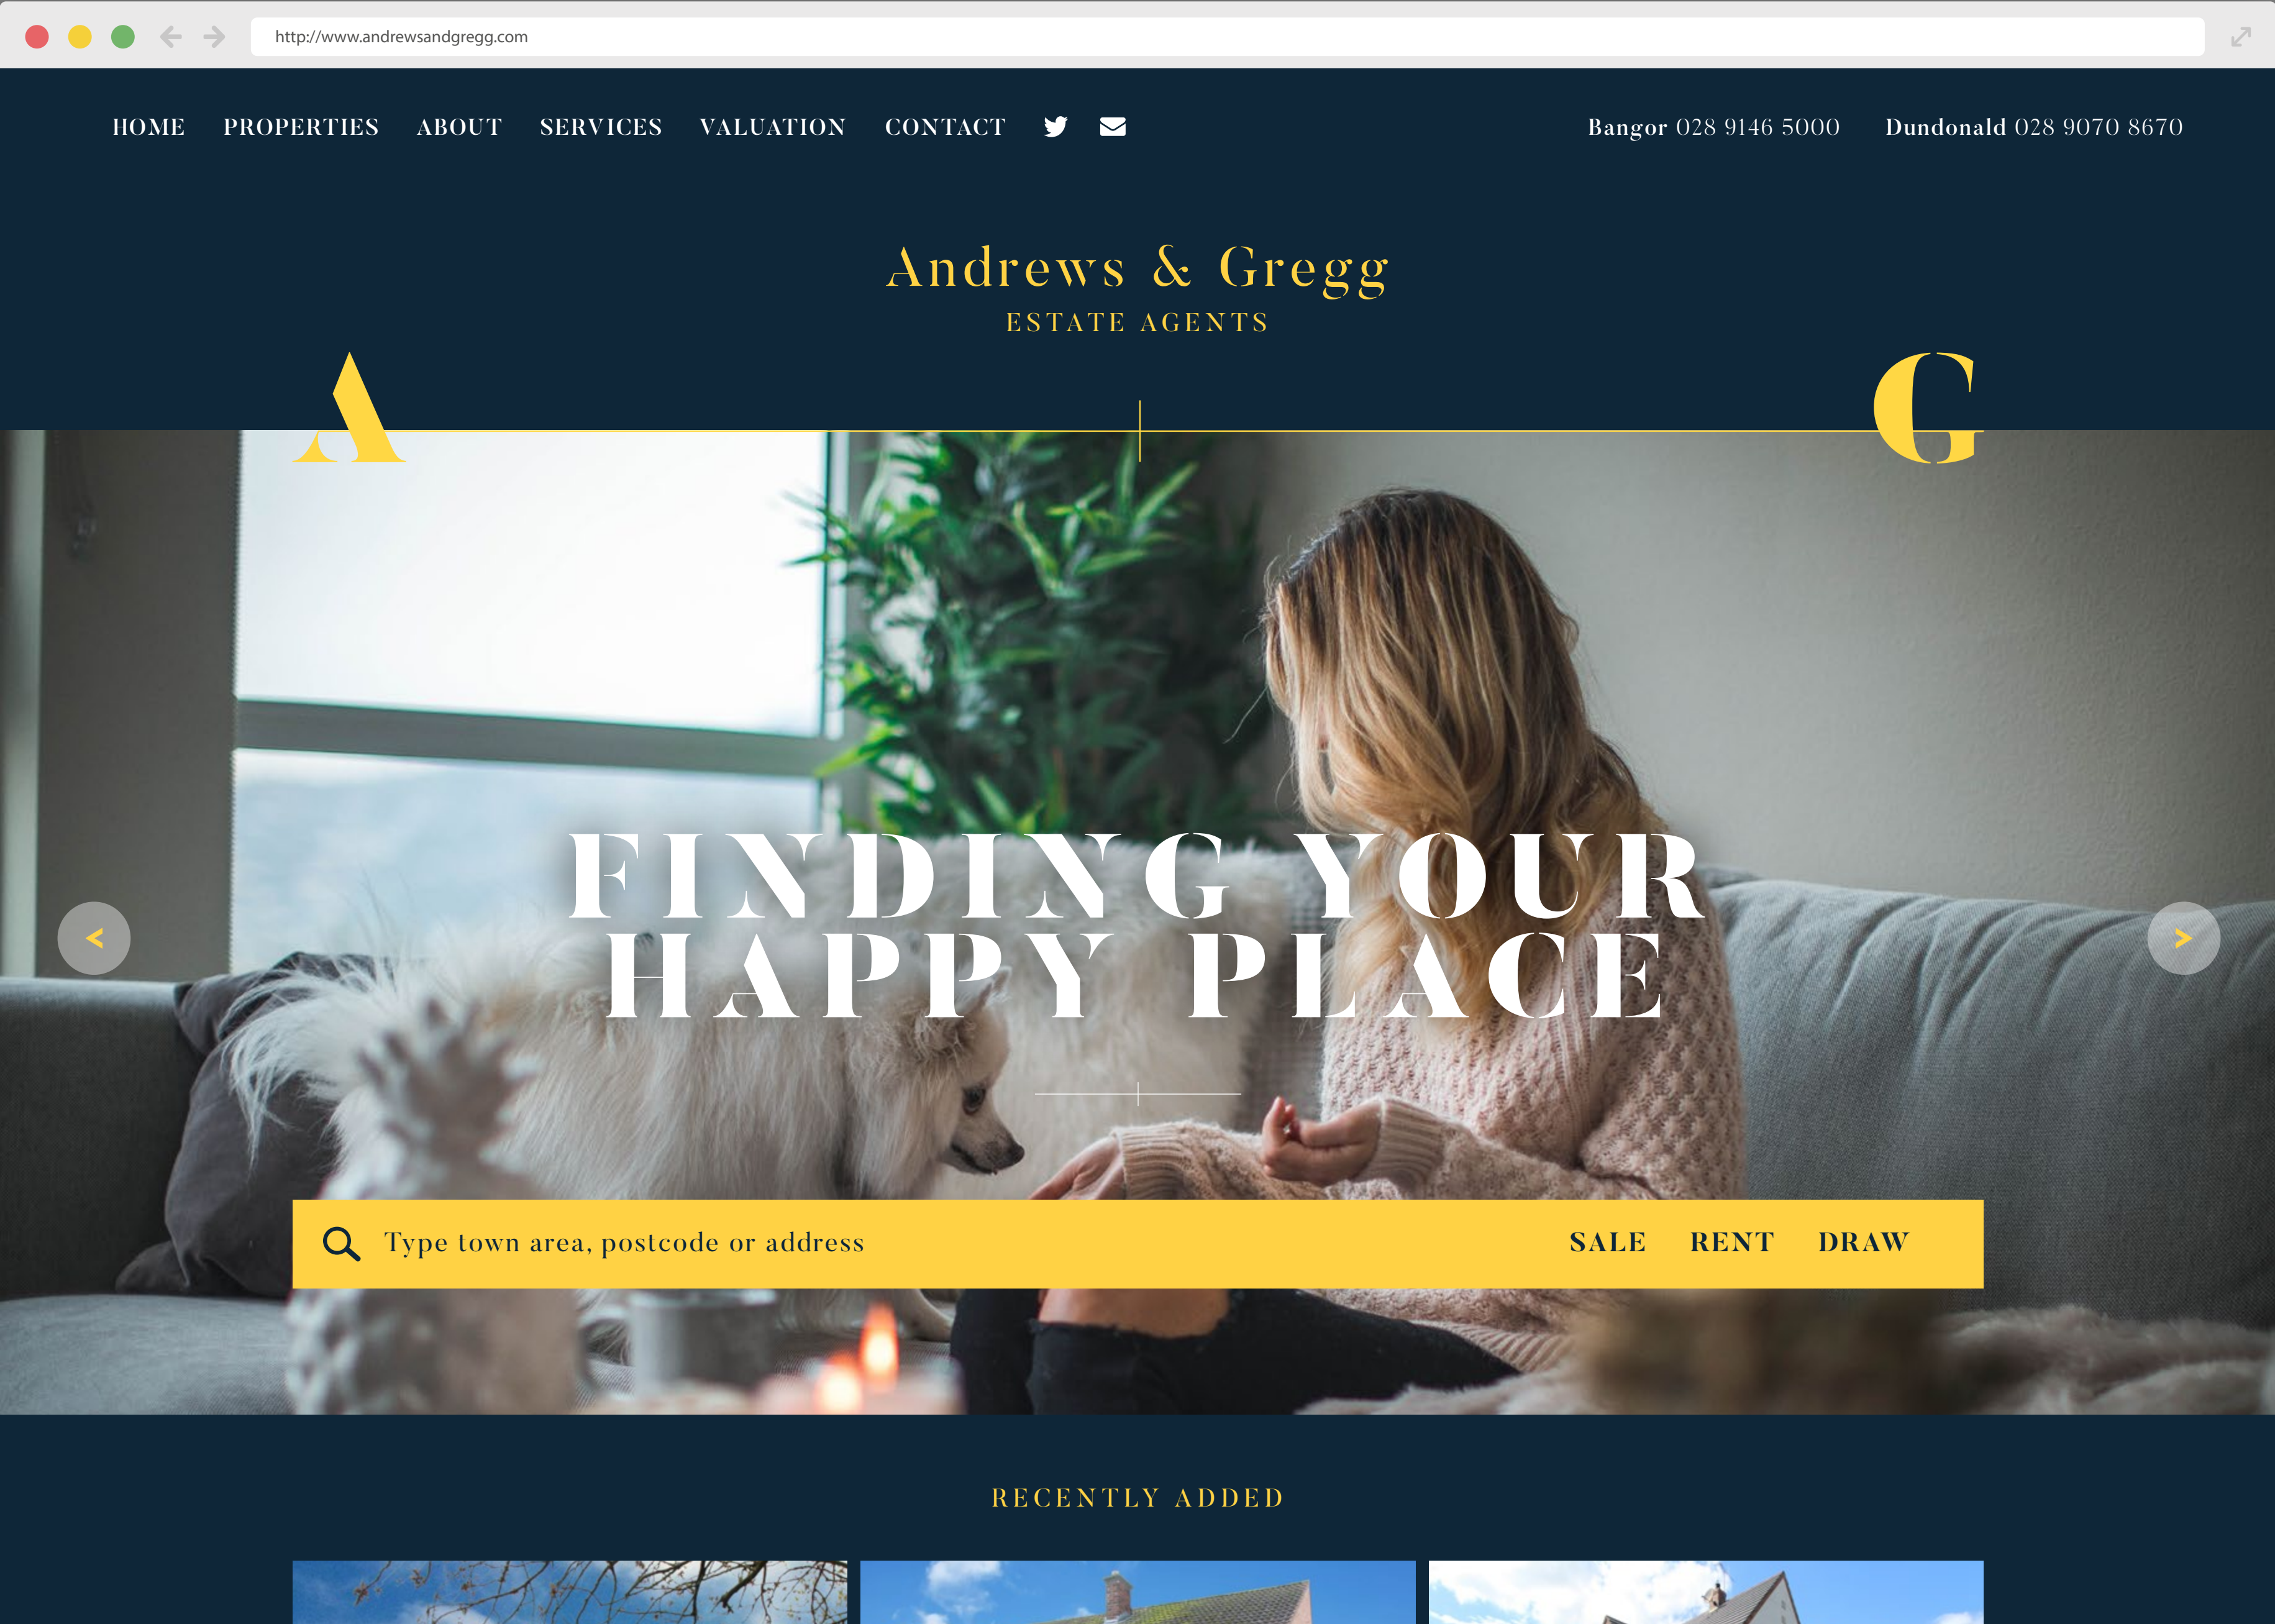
http://www.andrewsandgregg.com

HOME PROPERTIES ABOUT SERVICES VALUATION CONTACT

Bangor 028 9146 5000 Dundonald 028 9070 8670

Andrews & Gregg
ESTATE AGENTS

A G

FINDING YOUR HAPPY PLACE

Type town area, postcode or address

SALE RENT DRAW

RECENTLY ADDED